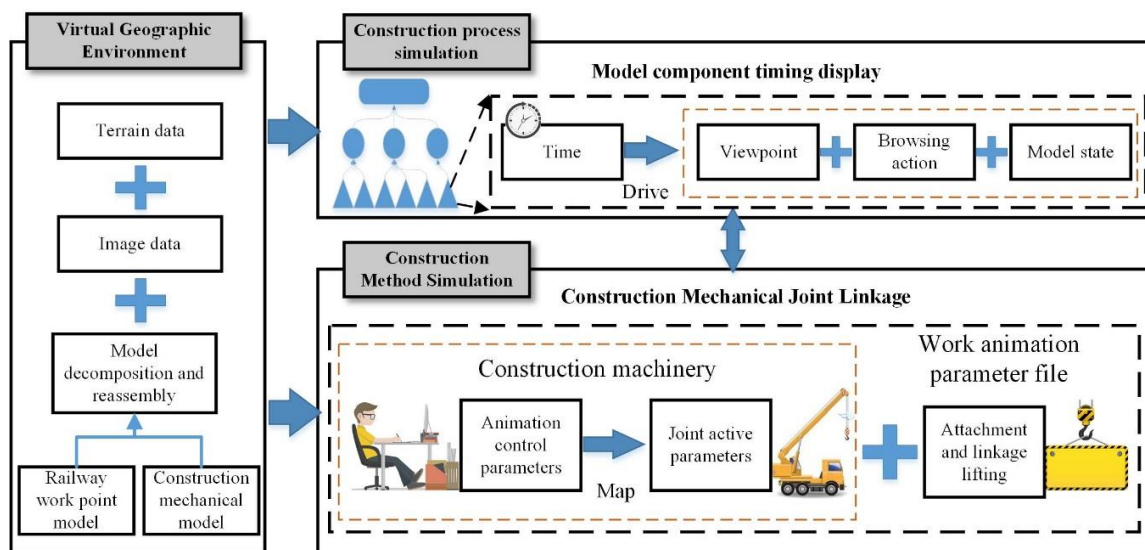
Virtual Geographic Environment

Terrain data

Image data

Model decomposition and reassembly

Railway work point model

Construction mechanical model

Construction process simulation

Model component timing display

Time

Drive

Viewpoint

Browsing action

Model state

Construction Method Simulation

Construction Mechanical Joint Linkage

Construction machinery

Animation control parameters

Map

Joint active parameters

Work animation parameter file

Attachment and linkage lifting